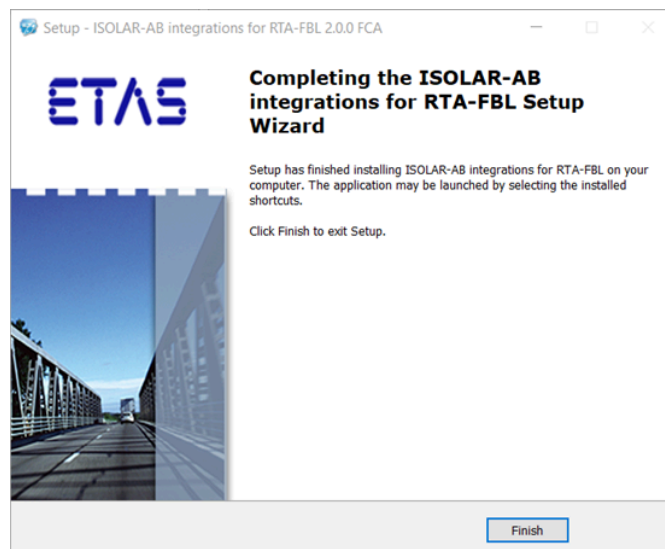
Setup - ISOLAR-AB integrations for RTA-FBL 2.0.0 FCA

ETAS

Completing the ISOLAR-AB integrations for RTA-FBL Setup Wizard

Setup has finished installing ISOLAR-AB integrations for RTA-FBL on your computer. The application may be launched by selecting the installed shortcuts.

Click Finish to exit Setup.

Finish